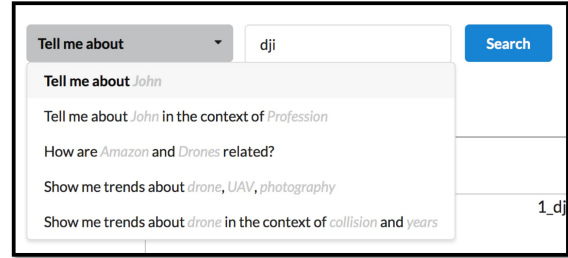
Tell me about

dji

Search

Tell me about John

Tell me about John in the context of Profession

How are Amazon and Drones related?

Show me trends about drone, UAV, photography

Show me trends about drone in the context of collision and years

1_dj